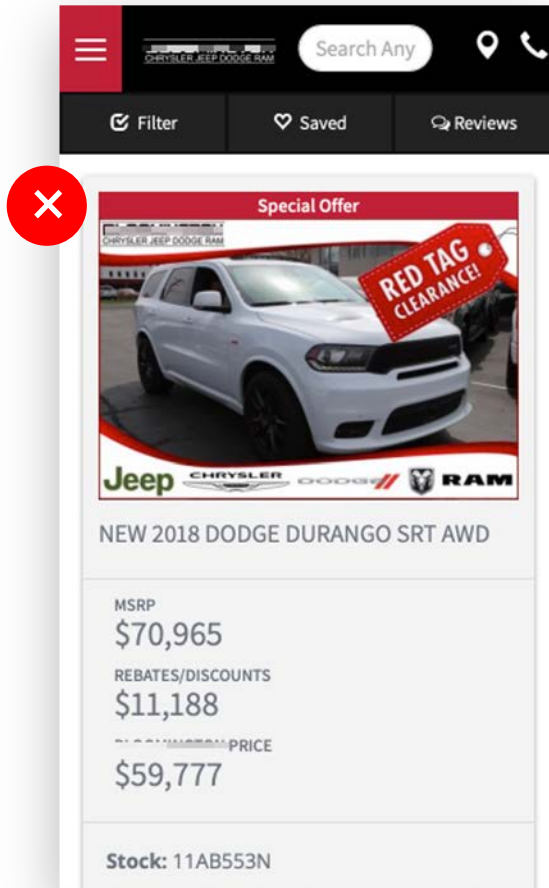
CHRYSLER JEEP DODGE RAM

Search Any

Filter

Saved

Reviews

Special Offer

CHRYSLER JEEP DODGE RAM

RED TAG CLEARANCE!

Jeep CHRYSLER DODGE RAM

NEW 2018 DODGE DURANGO SRT AWD

MSRP
$70,965

REBATES/DISCOUNTS
$11,188

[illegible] PRICE
$59,777

Stock: 11AB553N